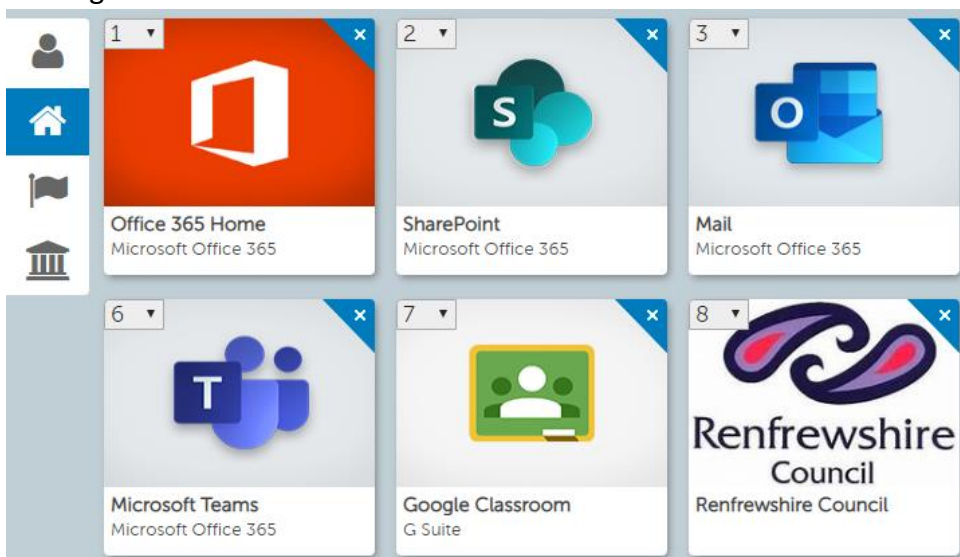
1 ▾
×
Office 365 Home
Microsoft Office 365

2 ▾
×
S
SharePoint
Microsoft Office 365

3 ▾
×
O
Mail
Microsoft Office 365

6 ▾
×
T
Microsoft Teams
Microsoft Office 365

7 ▾
×
Google Classroom
G Suite

8 ▾
×
Renfrewshire Council
Renfrewshire Council